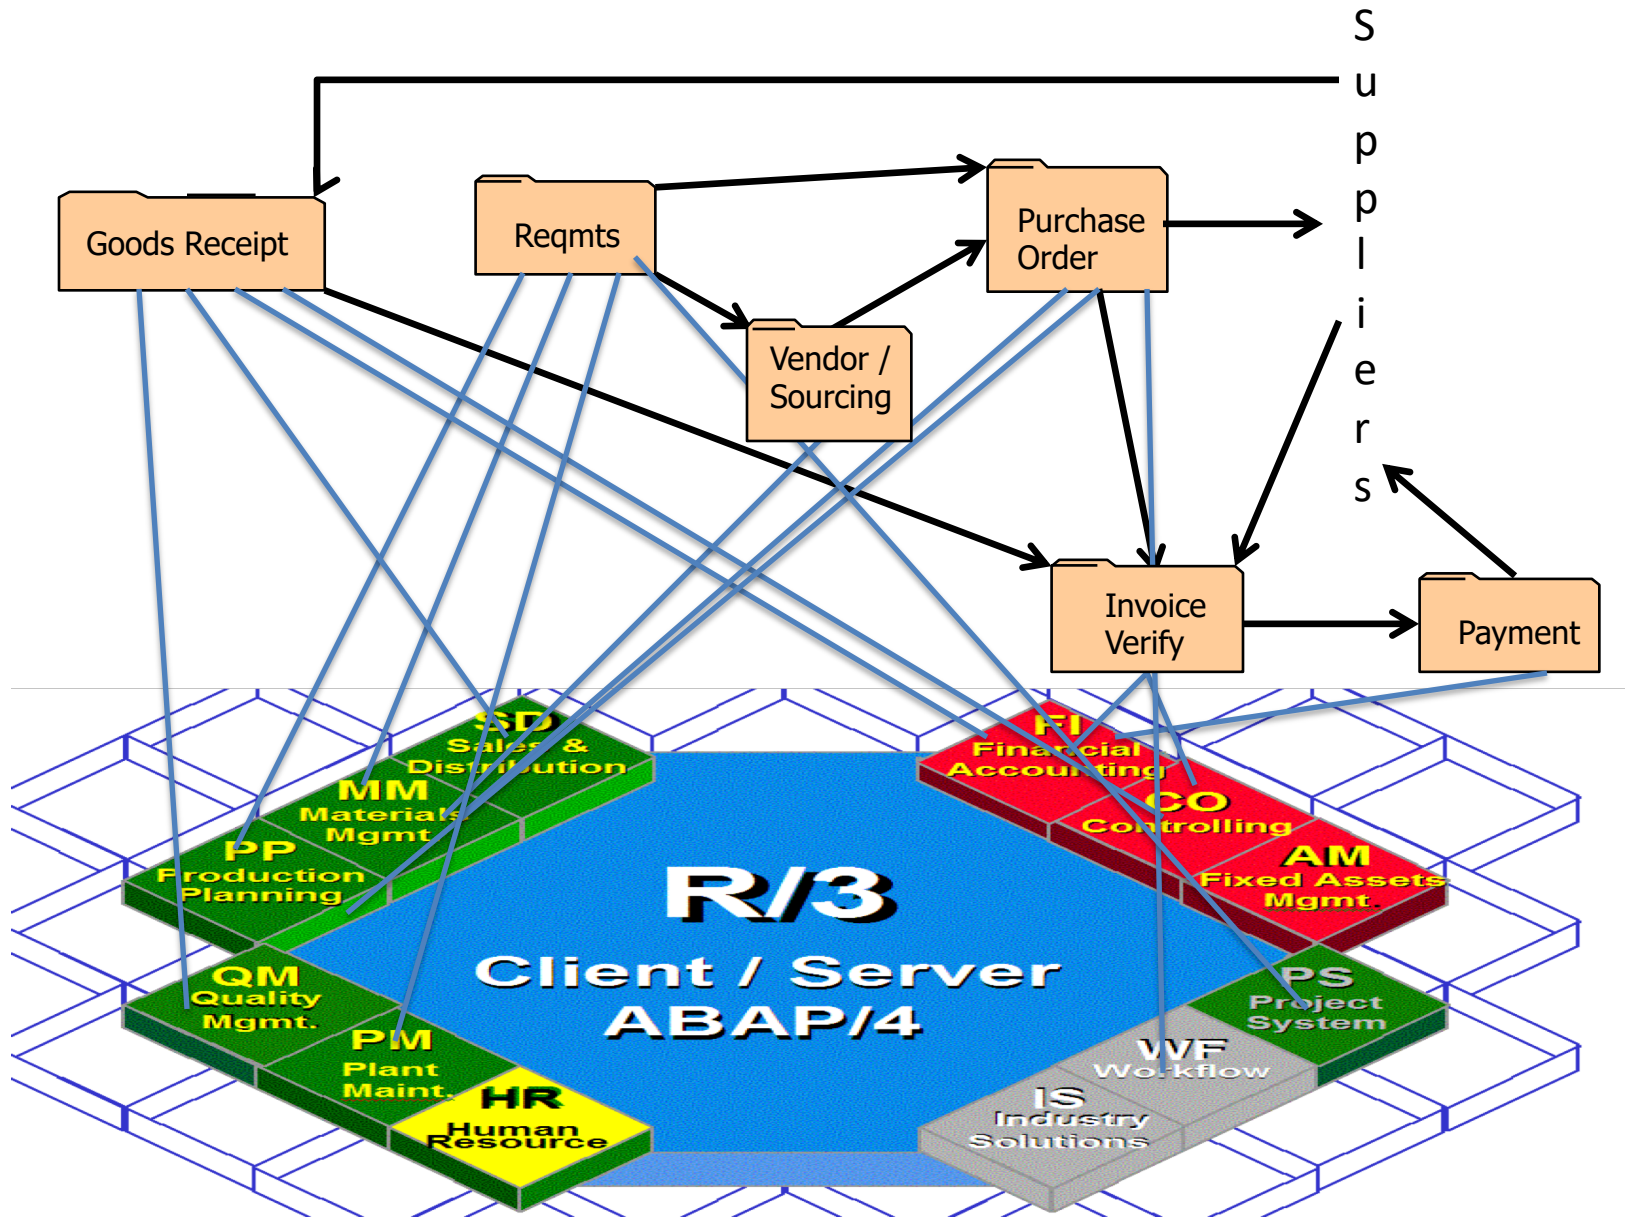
Suppliers

Goods Receipt

Reqmts

Purchase Order

Vendor / Sourcing

Invoice Verify

Payment

SD Sales & Distribution

MM Materials Mgmt

PP Production Planning

QM Quality Mgmt.

PM Plant Maint.

HR Human Resource

FI Financial Accounting

CO Controlling

AM Fixed Assets Mgmt.

PS Project System

WF Workflow

IS Industry Solutions

R/3

Client / Server

ABAP/4